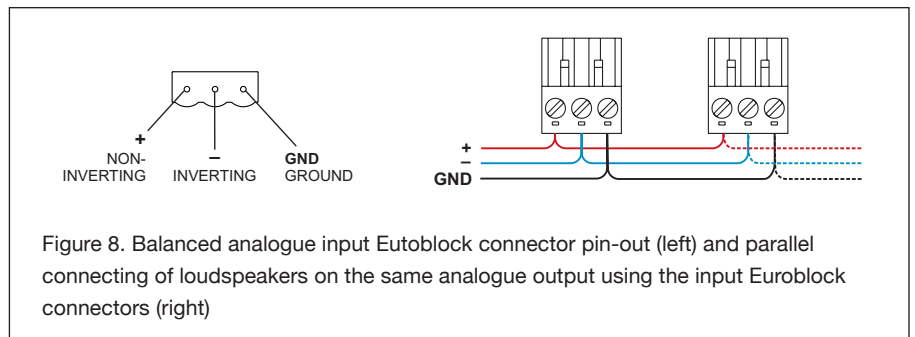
+
NON-
INVERTING

–
INVERTING

GND
GROUND

+
–
GND

Figure 8. Balanced analogue input Eutoblock connector pin-out (left) and parallel connecting of loudspeakers on the same analogue output using the input Euroblock connectors (right)